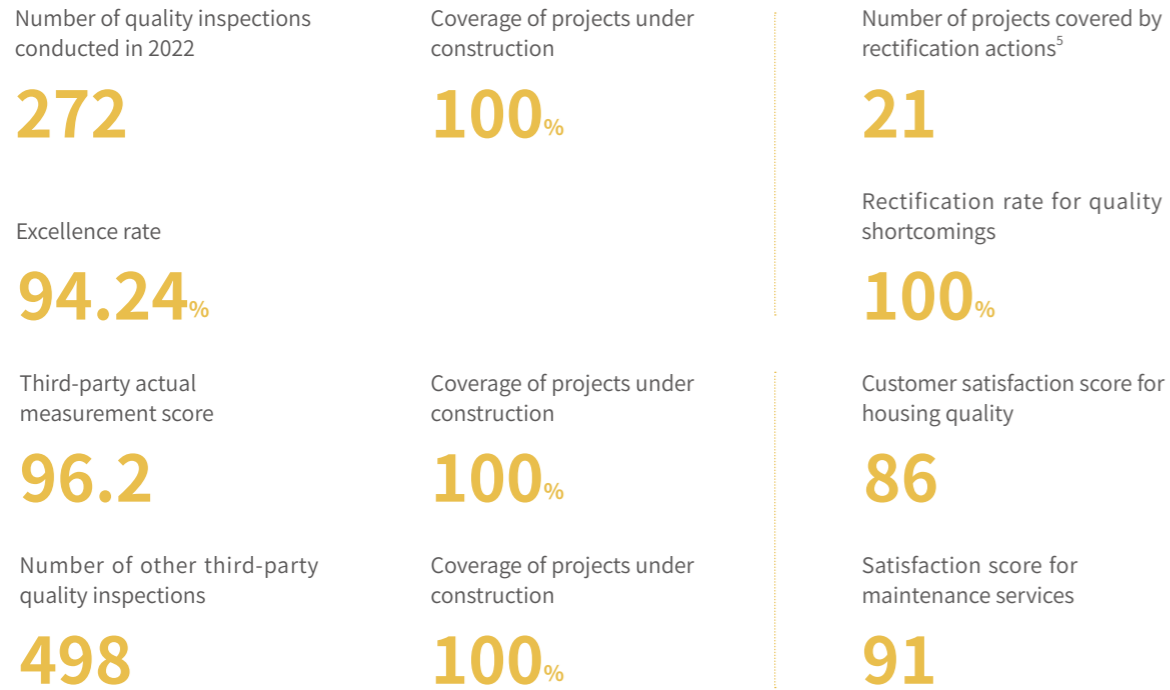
Number of quality inspections conducted in 2022

272

Excellence rate

94.24%

Coverage of projects under construction

100%

Number of projects covered by rectification actions$^5$

21

Rectification rate for quality shortcomings

100%

Third-party actual measurement score

96.2

Number of other third-party quality inspections

498

Coverage of projects under construction

100%

Coverage of projects under construction

100%

Customer satisfaction score for housing quality

86

Satisfaction score for maintenance services

91